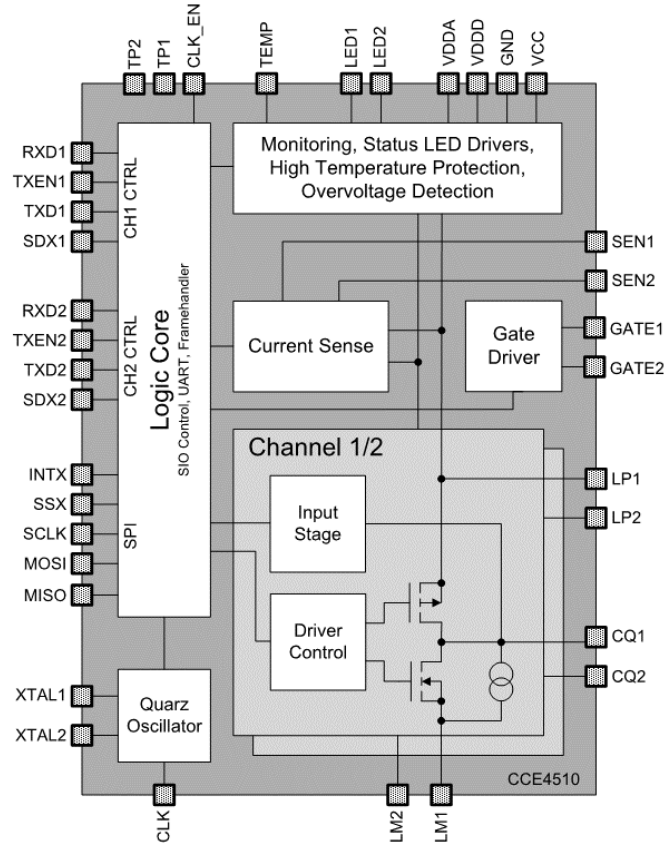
TP2
TP1
CLK_EN
TEMP
LED1
LED2
VDDA
VDDD
GND
VCC

Monitoring, Status LED Drivers, High Temperature Protection, Overvoltage Detection

RXD1
TXEN1
TXD1
SDX1
CH1 CTRL

RXD2
TXEN2
TXD2
SDX2
CH2 CTRL

Logic Core
SIO Control, UART, Framehandler

INTX
SSX
SCLK
MOSI
MISO
SPI

SEN1
SEN2

Current Sense

Gate Driver

GATE1
GATE2

Channel 1/2

LP1
LP2

Input Stage

Driver Control

CQ1
CQ2

XTAL1
XTAL2

Quarz Oscillator

CCE4510

CLK
LM2
LM1